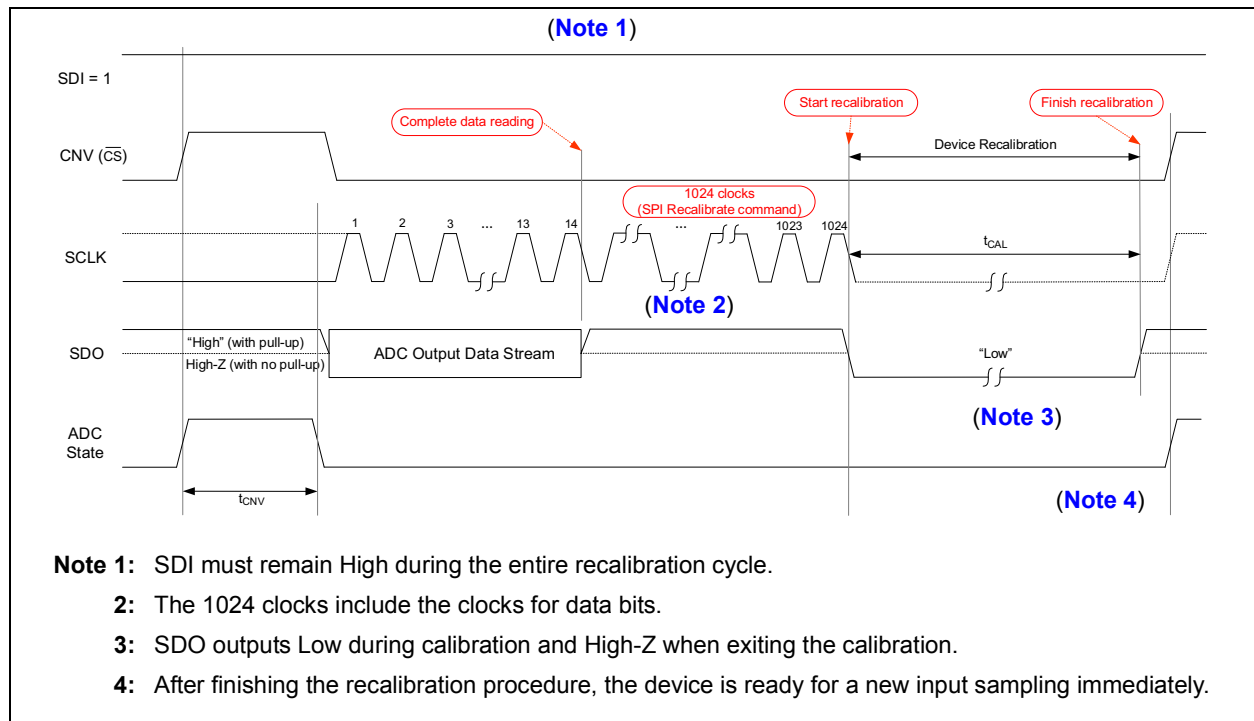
(Note 1)

SDI = 1

Complete data reading

Start recalibration

Finish recalibration

CNV ($\overline{CS}$)

Device Recalibration

1024 clocks
(SPI Recalibrate command)

1 2 3 ... 13 14 ... 1023 1024

SCLK

$t_{CAL}$

(Note 2)

SDO

“High” (with pull-up)
High-Z (with no pull-up)

ADC Output Data Stream

“Low”

(Note 3)

ADC State

$t_{CNV}$

(Note 4)

Note 1: SDI must remain High during the entire recalibration cycle.

2: The 1024 clocks include the clocks for data bits.

3: SDO outputs Low during calibration and High-Z when exiting the calibration.

4: After finishing the recalibration procedure, the device is ready for a new input sampling immediately.